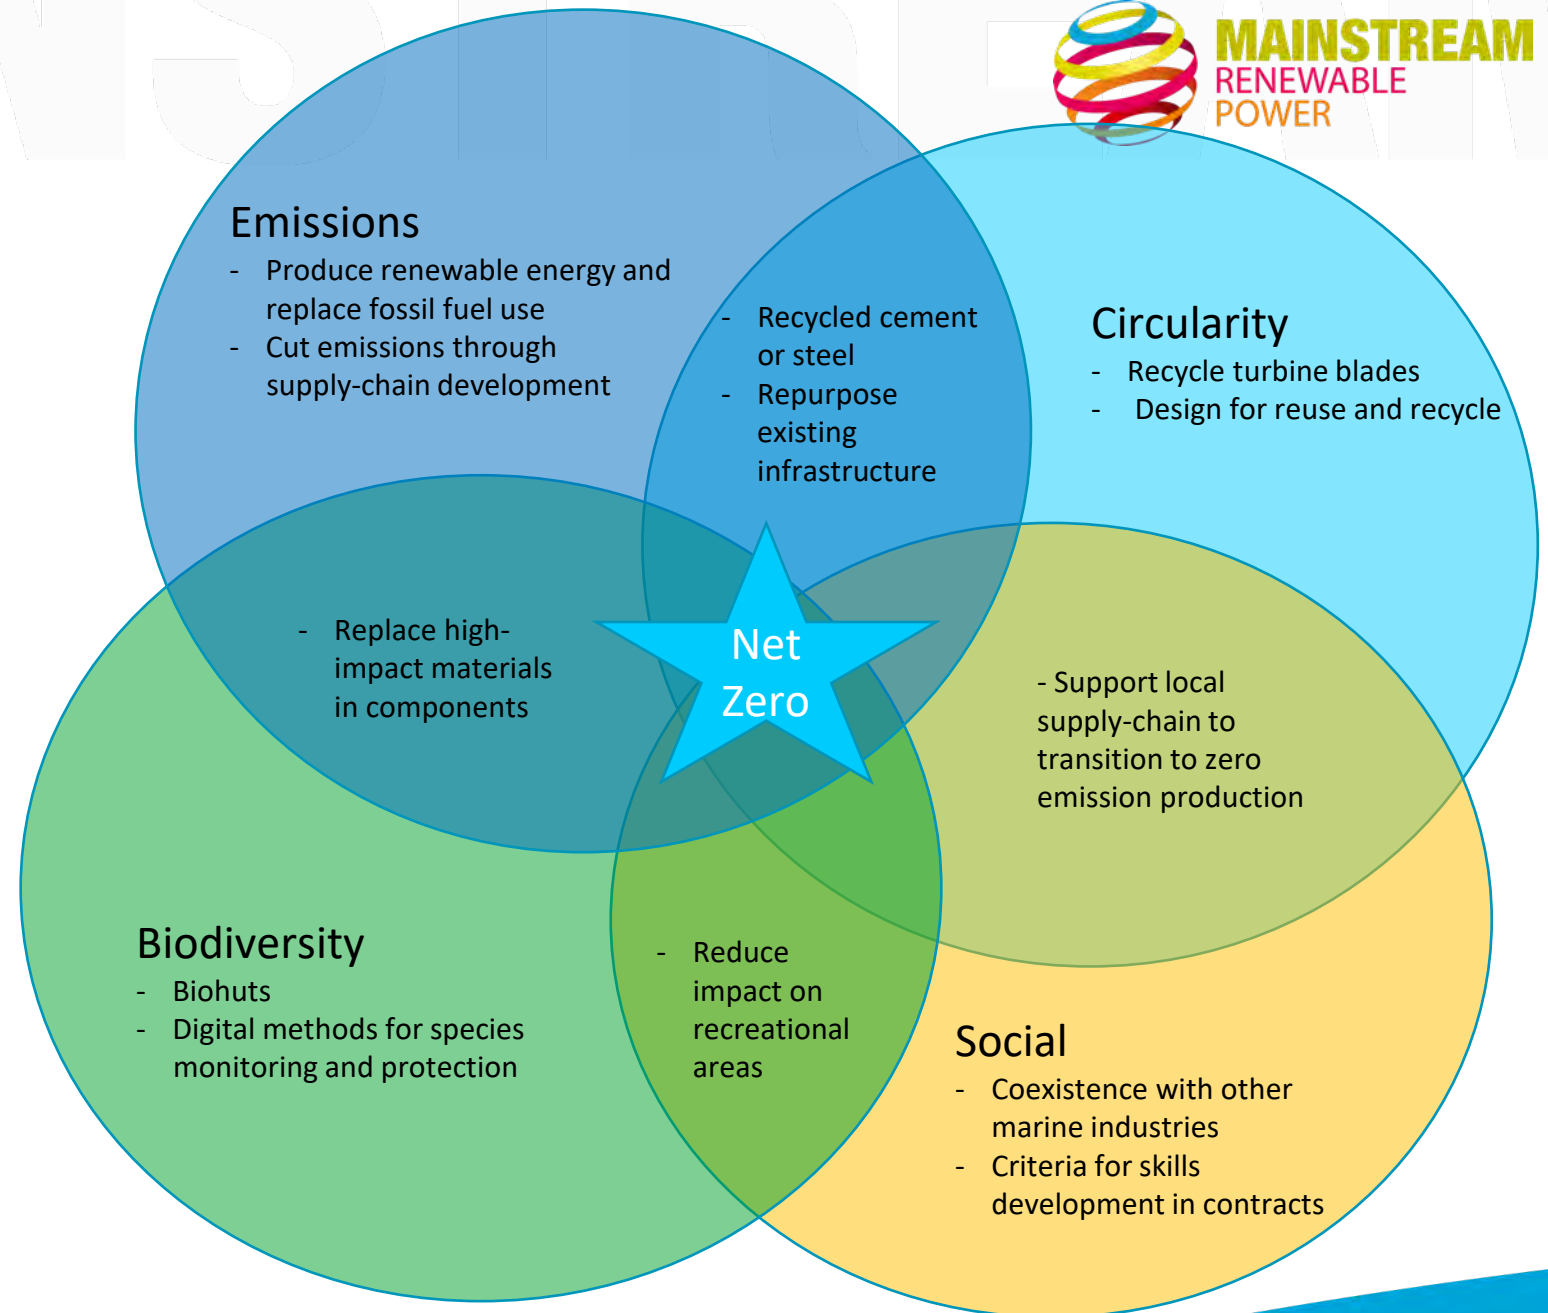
MAINSTREAM
RENEWABLE
POWER

Emissions
- Produce renewable energy and replace fossil fuel use
- Cut emissions through supply-chain development

- Recycled cement or steel
- Repurpose existing infrastructure

Circularity
- Recycle turbine blades
- Design for reuse and recycle

- Replace high-impact materials in components

Net Zero

- Support local supply-chain to transition to zero emission production

Biodiversity
- Biohuts
- Digital methods for species monitoring and protection

- Reduce impact on recreational areas

Social
- Coexistence with other marine industries
- Criteria for skills development in contracts